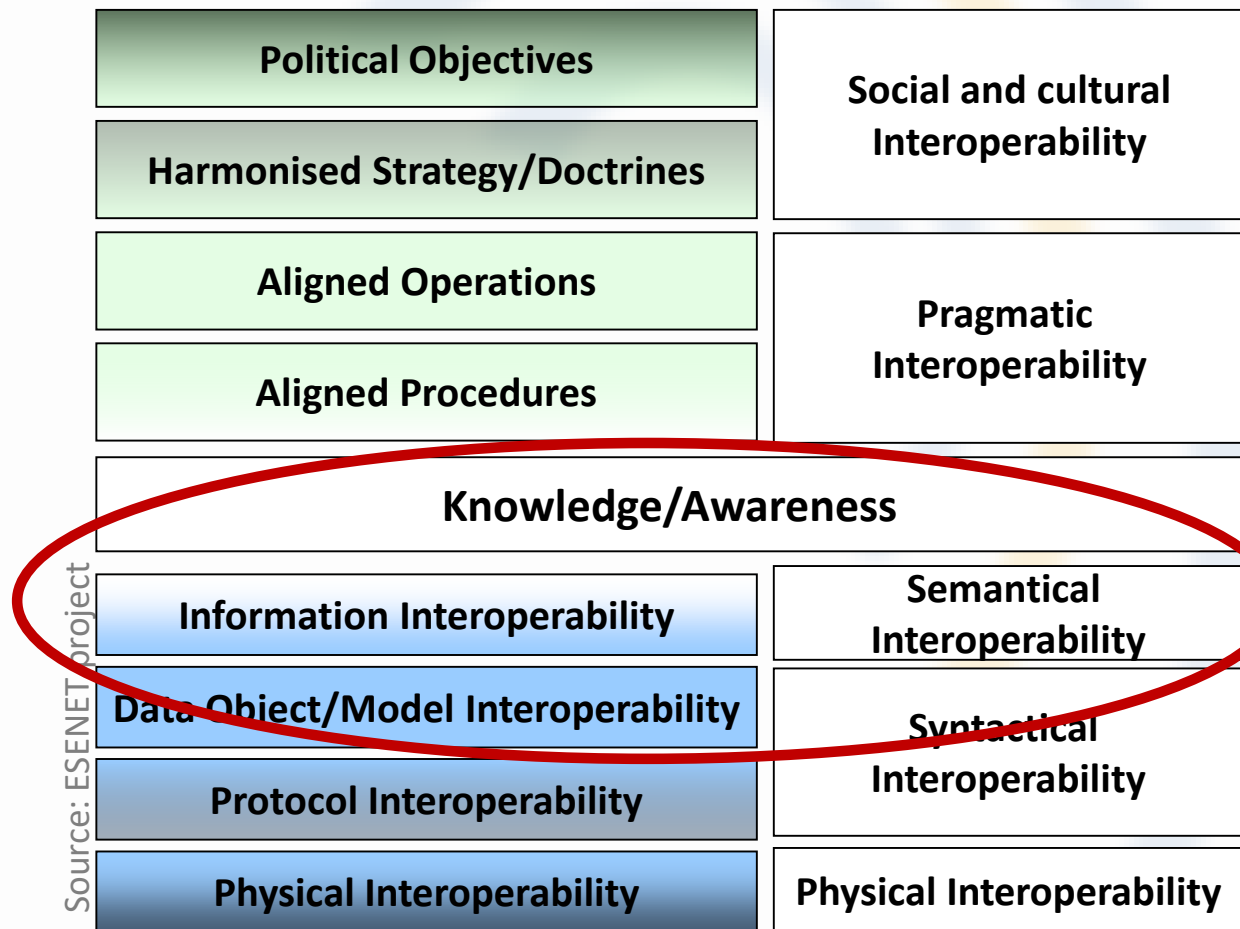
Political Objectives

Harmonised Strategy/Doctrines

Social and cultural Interoperability

Aligned Operations

Aligned Procedures

Pragmatic Interoperability

Knowledge/Awareness

Information Interoperability

Semantical Interoperability

Data Object/Model Interoperability

Protocol Interoperability

Syntactical Interoperability

Physical Interoperability

Physical Interoperability

Source: ESENET project